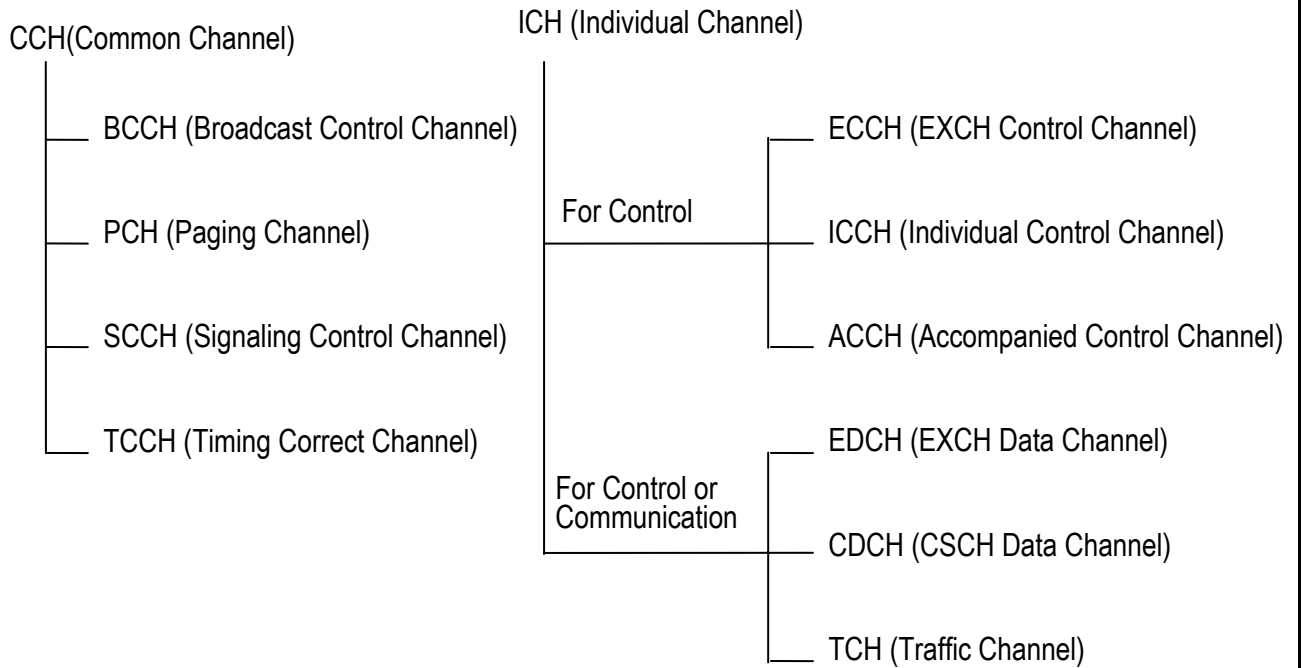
CCH(Common Channel)

BCCH (Broadcast Control Channel)

PCH (Paging Channel)

SCCH (Signaling Control Channel)

TCCH (Timing Correct Channel)

ICH (Individual Channel)

For Control

ECCH (EXCH Control Channel)

ICCH (Individual Control Channel)

ACCH (Accompanied Control Channel)

For Control or Communication

EDCH (EXCH Data Channel)

CDCH (CSCH Data Channel)

TCH (Traffic Channel)